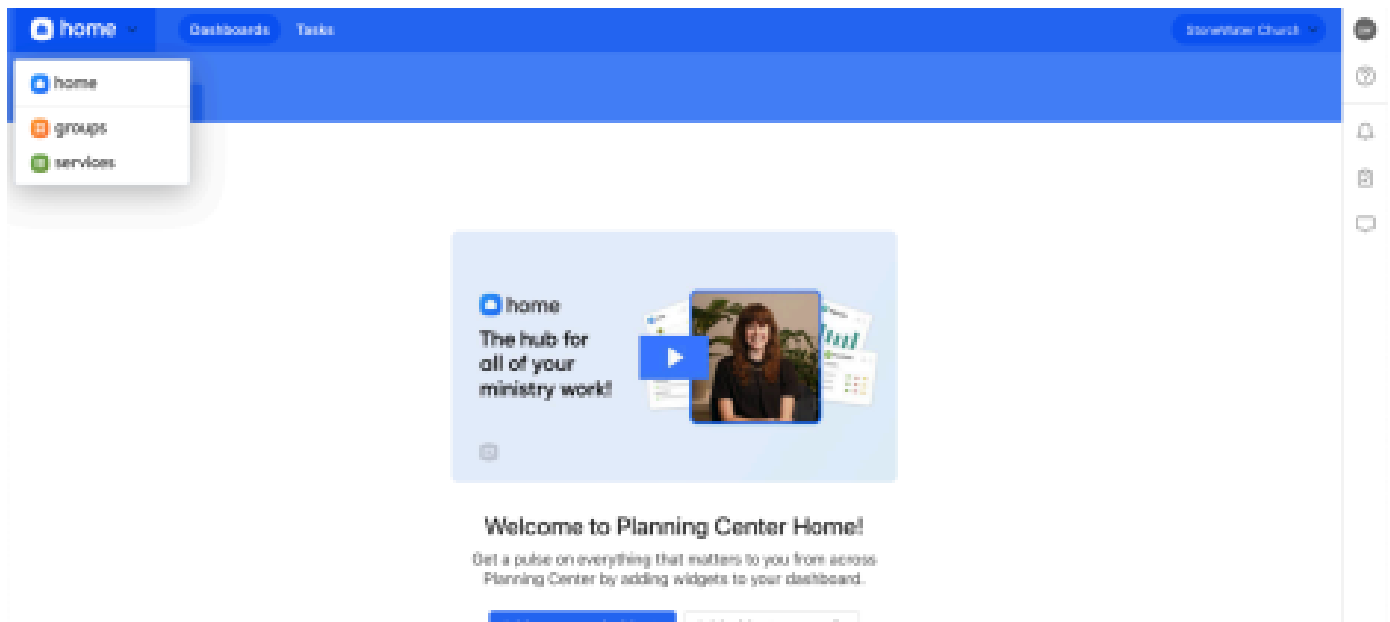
home

Dashboards Tasks

Stonewater Church

home

groups

services

home

The hub for all of your ministry work!

Welcome to Planning Center Home!

Get a pulse on everything that matters to you from across Planning Center by adding widgets to your dashboard.

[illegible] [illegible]